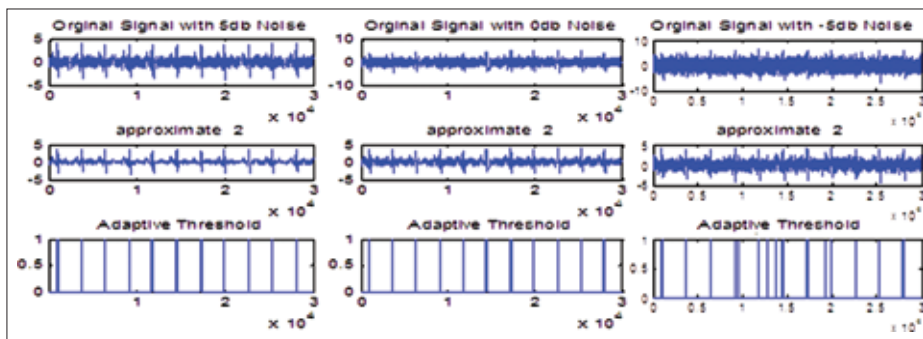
Orginal Signal with 5db Noise

5
0
-5
0 1 2 3
$\times 10^4$

Orginal Signal with 0db Noise

10
0
-10
0 1 2 3
$\times 10^4$

Orginal Signal with -5db Noise

10
0
-10
0 0.5 1 1.5 2 2.5 3
$\times 10^4$

approximate 2

5
0
-5
0 1 2 3
$\times 10^4$

approximate 2

5
0
-5
0 1 2 3
$\times 10^4$

approximate 2

5
0
-5
0 0.5 1 1.5 2 2.5 3
$\times 10^4$

Adaptive Threshold

1
0.5
0
0 1 2 3
$\times 10^4$

Adaptive Threshold

1
0.5
0
0 1 2 3
$\times 10^4$

Adaptive Threshold

1
0.5
0
0 0.5 1 1.5 2 2.5 3
$\times 10^4$